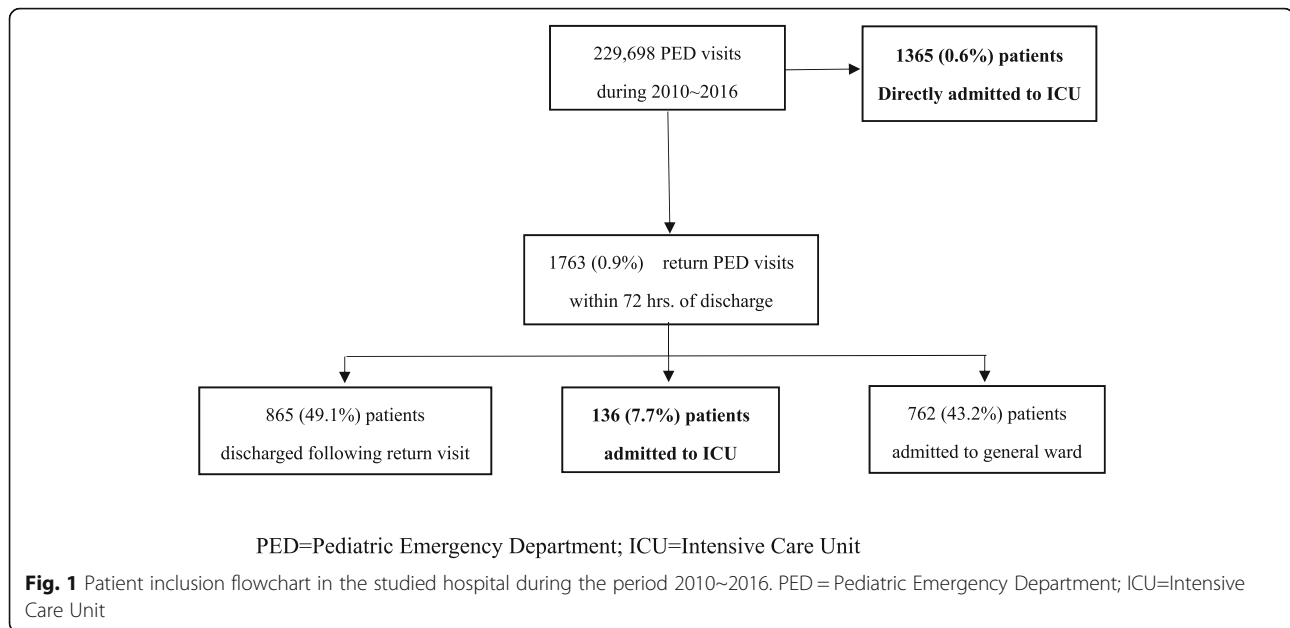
229,698 PED visits during 2010~2016

1365 (0.6%) patients Directly admitted to ICU

1763 (0.9%) return PED visits within 72 hrs. of discharge

865 (49.1%) patients discharged following return visit

136 (7.7%) patients admitted to ICU

762 (43.2%) patients admitted to general ward

PED=Pediatric Emergency Department; ICU=Intensive Care Unit

Fig. 1 Patient inclusion flowchart in the studied hospital during the period 2010~2016. PED = Pediatric Emergency Department; ICU=Intensive Care Unit